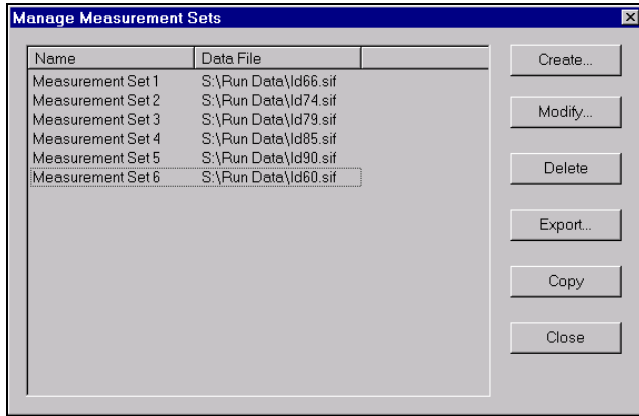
Manage Measurement Sets

| Name | Data File |
|---|---|
| Measurement Set 1 | S:\Run Data\ld66.sif |
| Measurement Set 2 | S:\Run Data\ld74.sif |
| Measurement Set 3 | S:\Run Data\ld79.sif |
| Measurement Set 4 | S:\Run Data\ld85.sif |
| Measurement Set 5 | S:\Run Data\ld90.sif |
| Measurement Set 6 | S:\Run Data\ld60.sif |

Create...

Modify...

Delete

Export...

Copy

Close